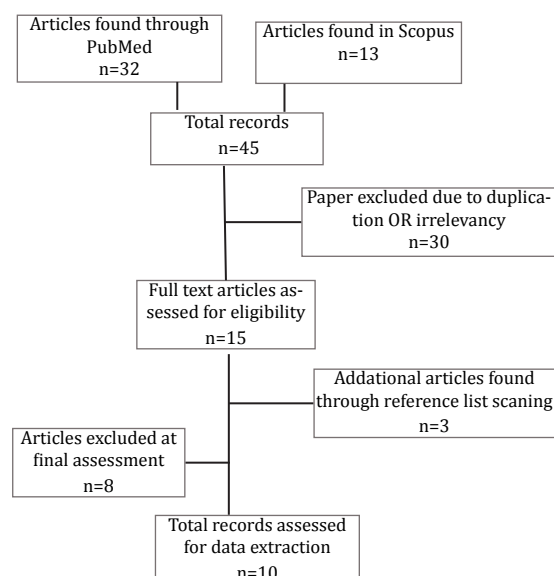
Articles found through PubMed
n=32

Articles found in Scopus
n=13

Total records
n=45

Paper excluded due to duplication OR irrelevancy
n=30

Full text articles assessed for eligibility
n=15

Addational articles found through reference list scaning
n=3

Articles excluded at final assessment
n=8

Total records assessed for data extraction
n=10